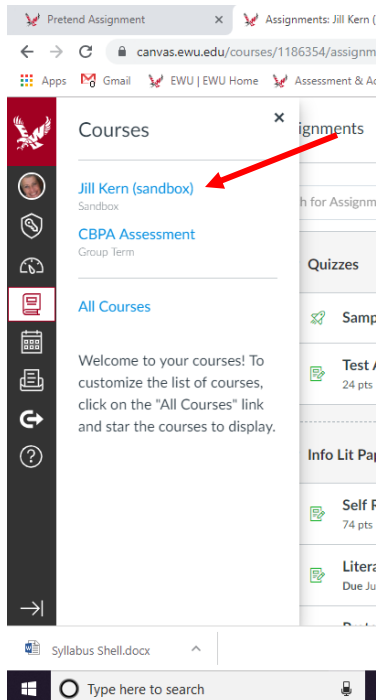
Pretend Assignment ×
Assignments: Jill Kern (

canvas.ewu.edu/courses/1186354/assignm

Apps Gmail EWU | EWU Home Assessment & A

Courses ×

Jill Kern (sandbox)
Sandbox

CBPA Assessment
Group Term

All Courses

Welcome to your courses! To customize the list of courses, click on the "All Courses" link and star the courses to display.

ignments

h for Assignm

Quizzes

Samp

Test A
24 pts

Info Lit Pap

Self R
74 pts

Litera
Due Ju

Syllabus Shell.docx

Type here to search